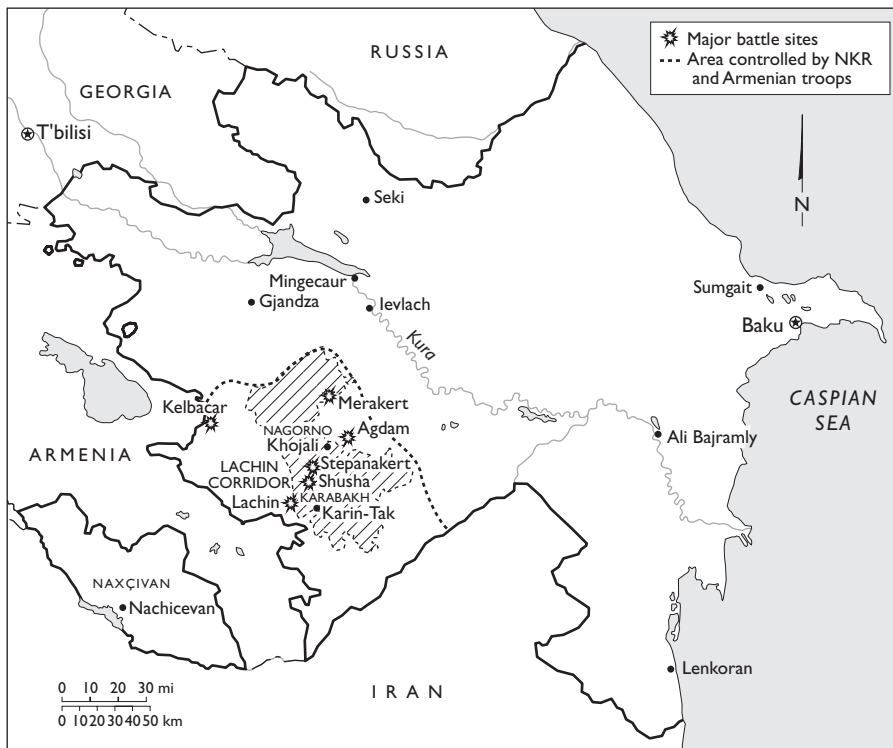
Major battle sites
Area controlled by NKR and Armenian troops

RUSSIA

GEORGIA

T'bilisi

N

Seki

Mingecaur

Ievlach

Gjandza

Sumgait

Baku

Kura

CASPIAN SEA

Kelbacar

Merakert

NAGORNO

Agdam

Khojali

Ali Bajramly

ARMENIA

LACHIN CORRIDOR

Stepanakert

Shusha

Lachin

KARABAKH

Karin-Tak

NAXÇIVAN

Nachicevan

Lenkoran

0 10 20 30 mi
0 10 20 30 40 50 km

IRAN